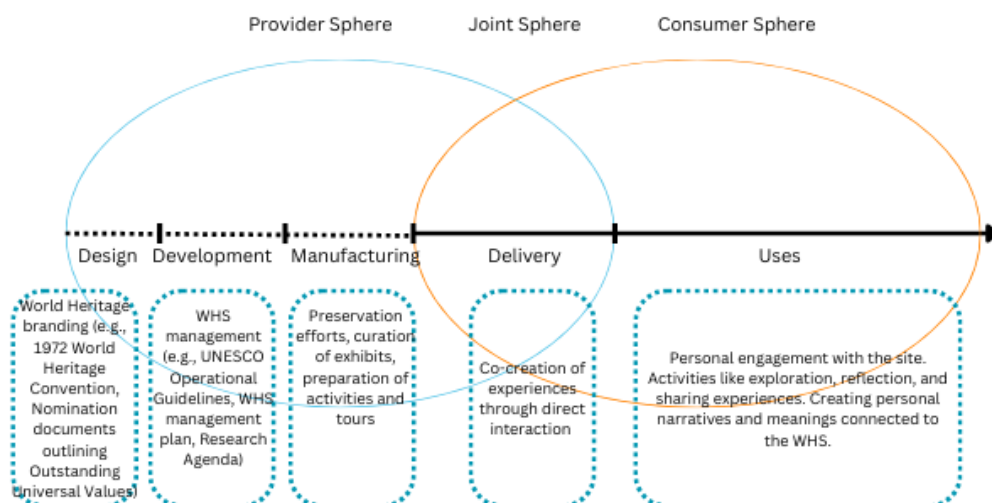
Provider Sphere

Joint Sphere

Consumer Sphere

Design

Development

Manufacturing

Delivery

Uses

World Heritage branding (e.g., 1972 World Heritage Convention, Nomination documents outlining Outstanding Universal Values)

WHS management (e.g., UNESCO Operational Guidelines, WHS management plan, Research Agenda)

Preservation efforts, curation of exhibits, preparation of activities and tours

Co-creation of experiences through direct interaction

Personal engagement with the site. Activities like exploration, reflection, and sharing experiences. Creating personal narratives and meanings connected to the WHS.